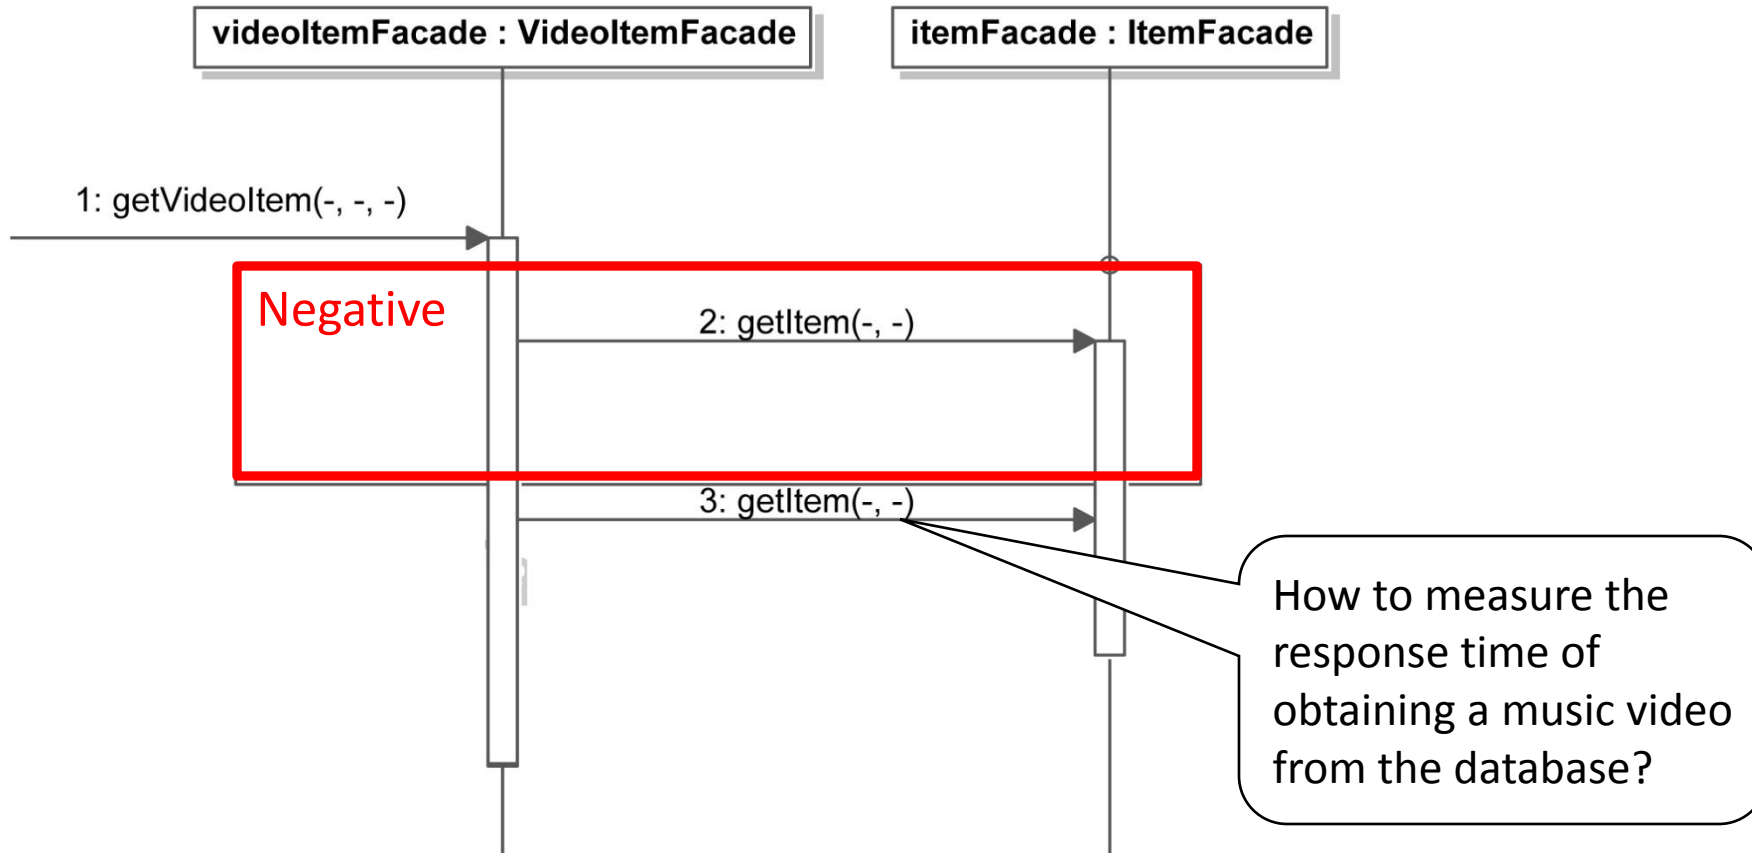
videoItemFacade : VideoItemFacade

itemFacade : ItemFacade

1: getVideoItem(-, -, -)

Negative

2: getItem(-, -)

3: getItem(-, -)

How to measure the response time of obtaining a music video from the database?